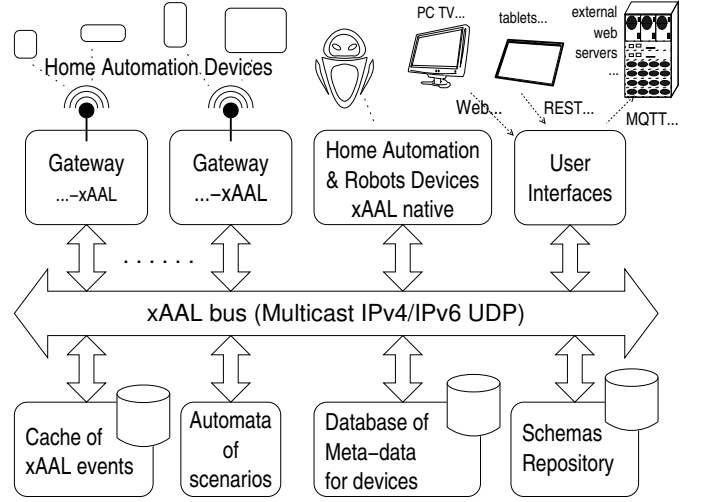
Home Automation Devices

PC TV...

tablets...

external web servers ...

Web...

REST...

MQTT...

Gateway ...−xAAL

Gateway ...−xAAL

. . . . . .

Home Automation & Robots Devices xAAL native

User Interfaces

xAAL bus (Multicast IPv4/IPv6 UDP)

Cache of xAAL events

Automata of scenarios

Database of Meta−data for devices

Schemas Repository